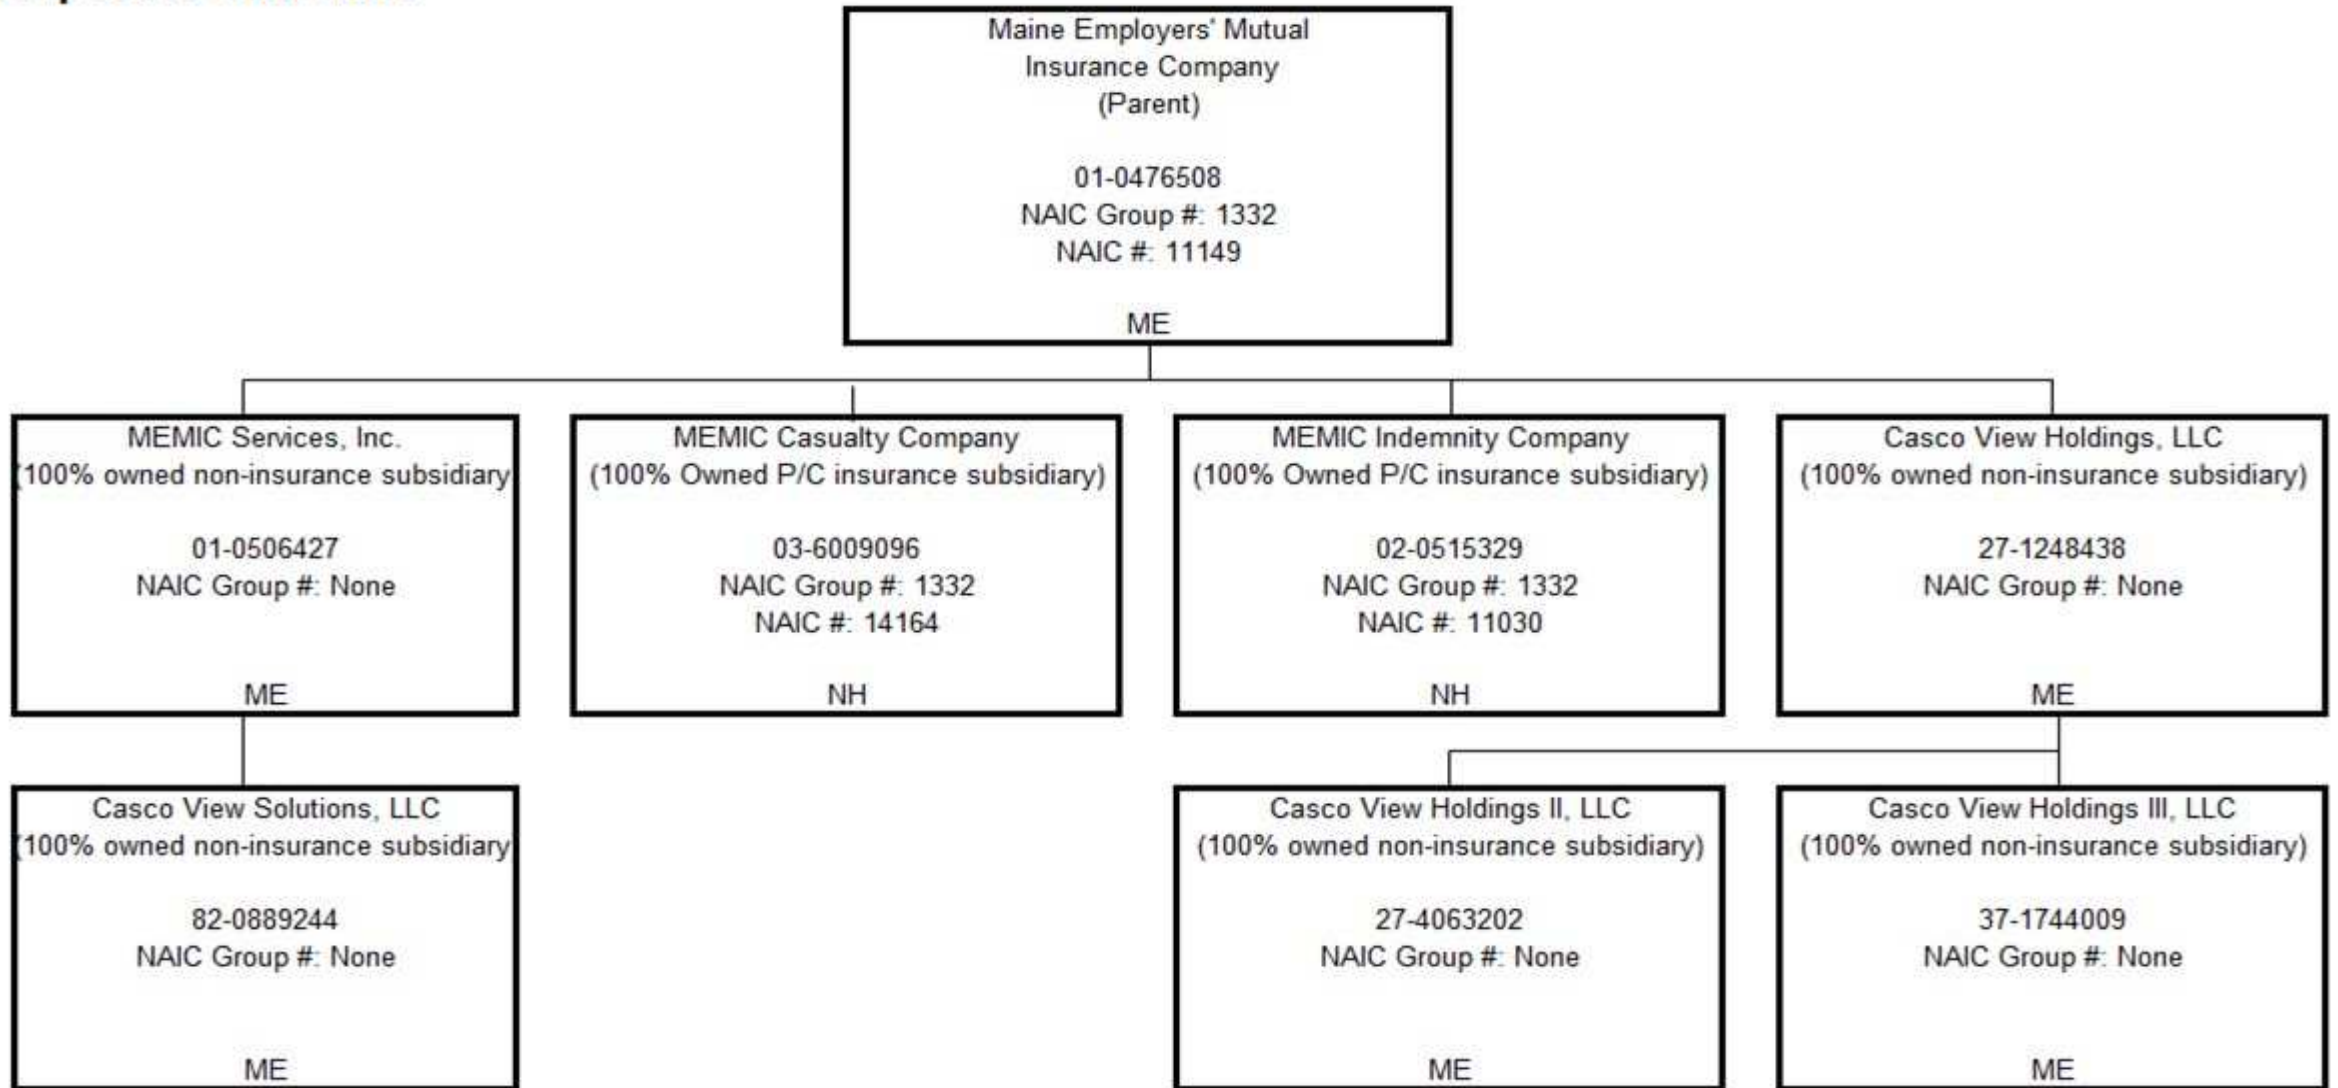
Maine Employers' Mutual Insurance Company (Parent)

01-0476508
NAIC Group #: 1332
NAIC #: 11149

ME

MEMIC Services, Inc.
(100% owned non-insurance subsidiary

01-0506427
NAIC Group #: None

ME

MEMIC Casualty Company
(100% Owned P/C insurance subsidiary)

03-6009096
NAIC Group #: 1332
NAIC #: 14164

NH

MEMIC Indemnity Company
(100% Owned P/C insurance subsidiary)

02-0515329
NAIC Group #: 1332
NAIC #: 11030

NH

Casco View Holdings, LLC
(100% owned non-insurance subsidiary)

27-1248438
NAIC Group #: None

ME

Casco View Solutions, LLC
(100% owned non-insurance subsidiary

82-0889244
NAIC Group #: None

ME

Casco View Holdings II, LLC
(100% owned non-insurance subsidiary)

27-4063202
NAIC Group #: None

ME

Casco View Holdings III, LLC
(100% owned non-insurance subsidiary)

37-1744009
NAIC Group #: None

ME